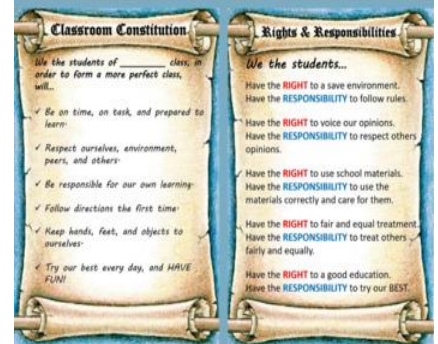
Classroom Constitution

We the students of _________ class, in order to form a more perfect class, will...

✓ Be on time, on task, and prepared to learn.

✓ Respect ourselves, environment, peers, and others.

✓ Be responsible for our own learning.

✓ Follow directions the first time.

✓ Keep hands, feet, and objects to ourselves.

✓ Try our best every day, and HAVE FUN!

Rights & Responsibilities

We the students...

Have the RIGHT to a save environment. Have the RESPONSIBILITY to follow rules.

Have the RIGHT to voice our opinions. Have the RESPONSIBILITY to respect others opinions.

Have the RIGHT to use school materials. Have the RESPONSIBILITY to use the materials correctly and care for them.

Have the RIGHT to fair and equal treatment. Have the RESPONSIBILITY to treat others fairly and equally.

Have the RIGHT to a good education. Have the RESPONSIBILITY to try our BEST.